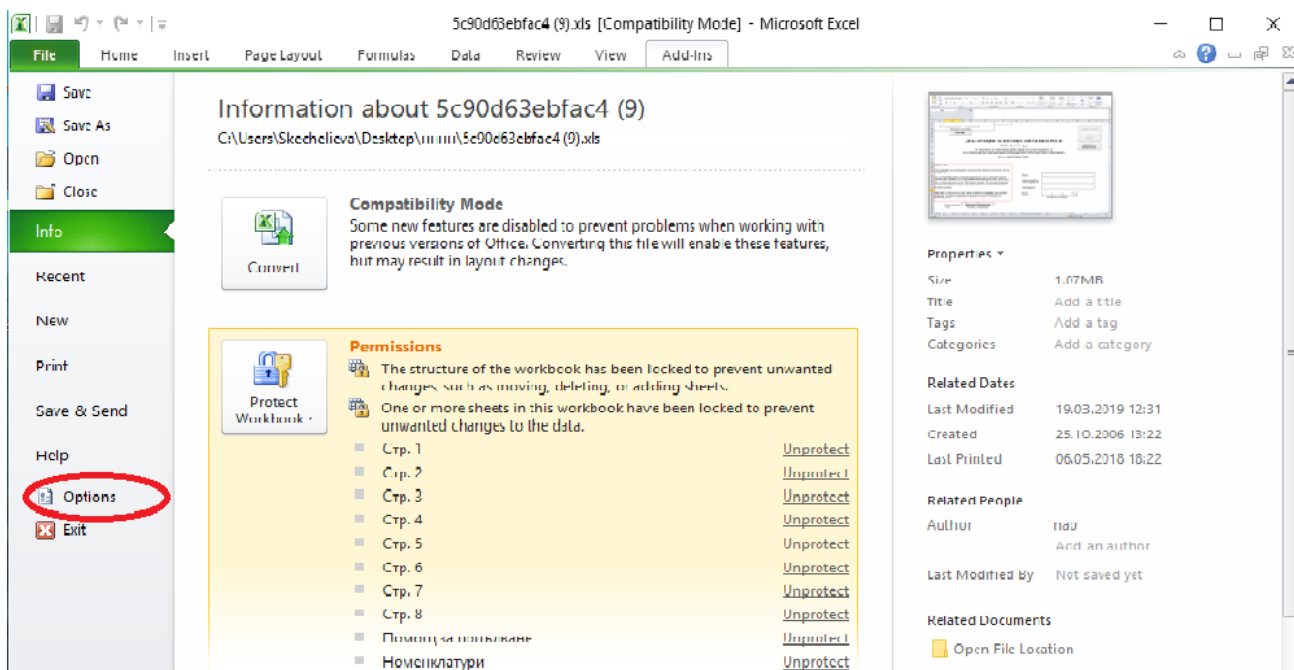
5c90d63ebfac4 (9).xls [Compatibility Mode] - Microsoft Excel

File Home Insert Page Layout Formulas Data Review View Add-Ins

Save
Save As
Open
Close
Info
Recent
New
Print
Save & Send
Help
Options
Exit

Information about 5c90d63ebfac4 (9)
C:\Users\Skechelieva\Desktop\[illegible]\5c90d63ebfac4 (9).xls

Convert

Compatibility Mode
Some new features are disabled to prevent problems when working with previous versions of Office. Converting this file will enable these features, but may result in layout changes.

Protect Workbook

Permissions
The structure of the workbook has been locked to prevent unwanted changes, such as moving, deleting, or adding sheets.
One or more sheets in this workbook have been locked to prevent unwanted changes to the data.

| | |
|---|---|
| Стр. 1 | Unprotect |
| Стр. 2 | Unprotect |
| Стр. 3 | Unprotect |
| Стр. 4 | Unprotect |
| Стр. 5 | Unprotect |
| Стр. 6 | Unprotect |
| Стр. 7 | Unprotect |
| Стр. 8 | Unprotect |
| Помощ за попълване | Unprotect |
| Номенклатури | Unprotect |

Properties
Size 1.07MB
Title Add a title
Tags Add a tag
Categories Add a category

Related Dates
Last Modified 19.03.2019 12:31
Created 25.10.2006 13:22
Last Printed 06.05.2018 18:22

Related People
Author пдз
Add an author
Last Modified By Not saved yet

Related Documents
Open File Location